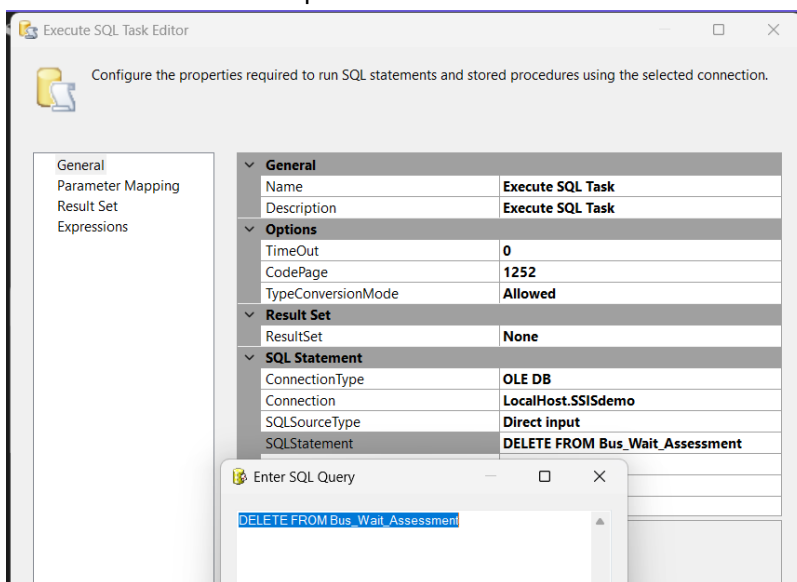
Execute SQL Task Editor

Configure the properties required to run SQL statements and stored procedures using the selected connection.

General
Parameter Mapping
Result Set
Expressions

| | |
|---|---|
| **General** | |
| Name | **Execute SQL Task** |
| Description | **Execute SQL Task** |
| **Options** | |
| TimeOut | **0** |
| CodePage | **1252** |
| TypeConversionMode | **Allowed** |
| **Result Set** | |
| ResultSet | **None** |
| **SQL Statement** | |
| ConnectionType | **OLE DB** |
| Connection | **LocalHost.SSISdemo** |
| SQLSourceType | **Direct input** |
| SQLStatement | **DELETE FROM Bus_Wait_Assessment** |

Enter SQL Query

DELETE FROM Bus_Wait_Assessment